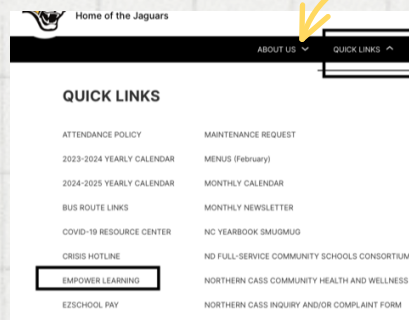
Home of the Jaguars

ABOUT US

QUICK LINKS

QUICK LINKS

ATTENDANCE POLICY

2023-2024 YEARLY CALENDAR

2024-2025 YEARLY CALENDAR

BUS ROUTE LINKS

COVID-19 RESOURCE CENTER

CRISIS HOTLINE

EMPOWER LEARNING

EZSCHOOL PAY

MAINTENANCE REQUEST

MENUS (February)

MONTHLY CALENDAR

MONTHLY NEWSLETTER

NC YEARBOOK SMUGMUG

ND FULL-SERVICE COMMUNITY SCHOOLS CONSORTIUM

NORTHERN CASS COMMUNITY HEALTH AND WELLNESS

NORTHERN CASS INQUIRY AND/OR COMPLAINT FORM